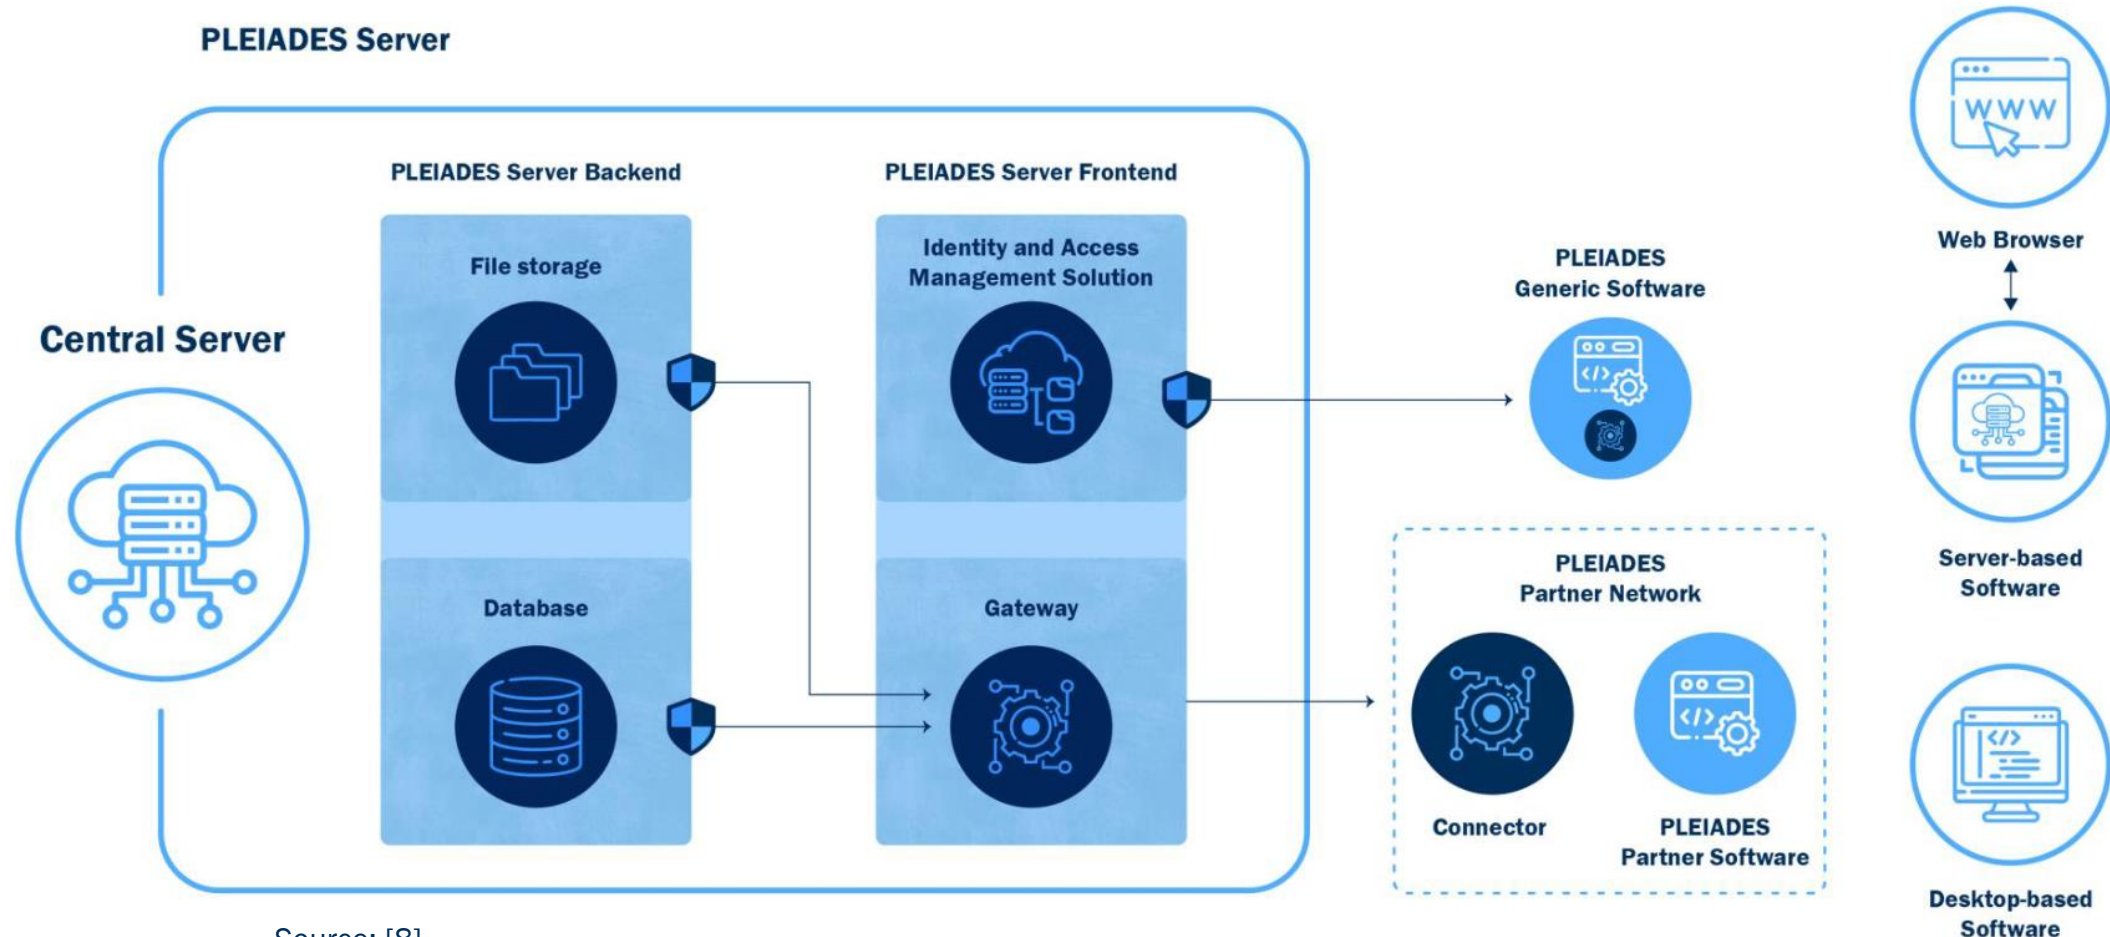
PLEIADES Server

Central Server

PLEIADES Server Backend

File storage

Database

PLEIADES Server Frontend

Identity and Access Management Solution

Gateway

PLEIADES Generic Software

PLEIADES Partner Network

Connector

PLEIADES Partner Software

WWW

Web Browser

Server-based Software

Desktop-based Software

Source: [8]